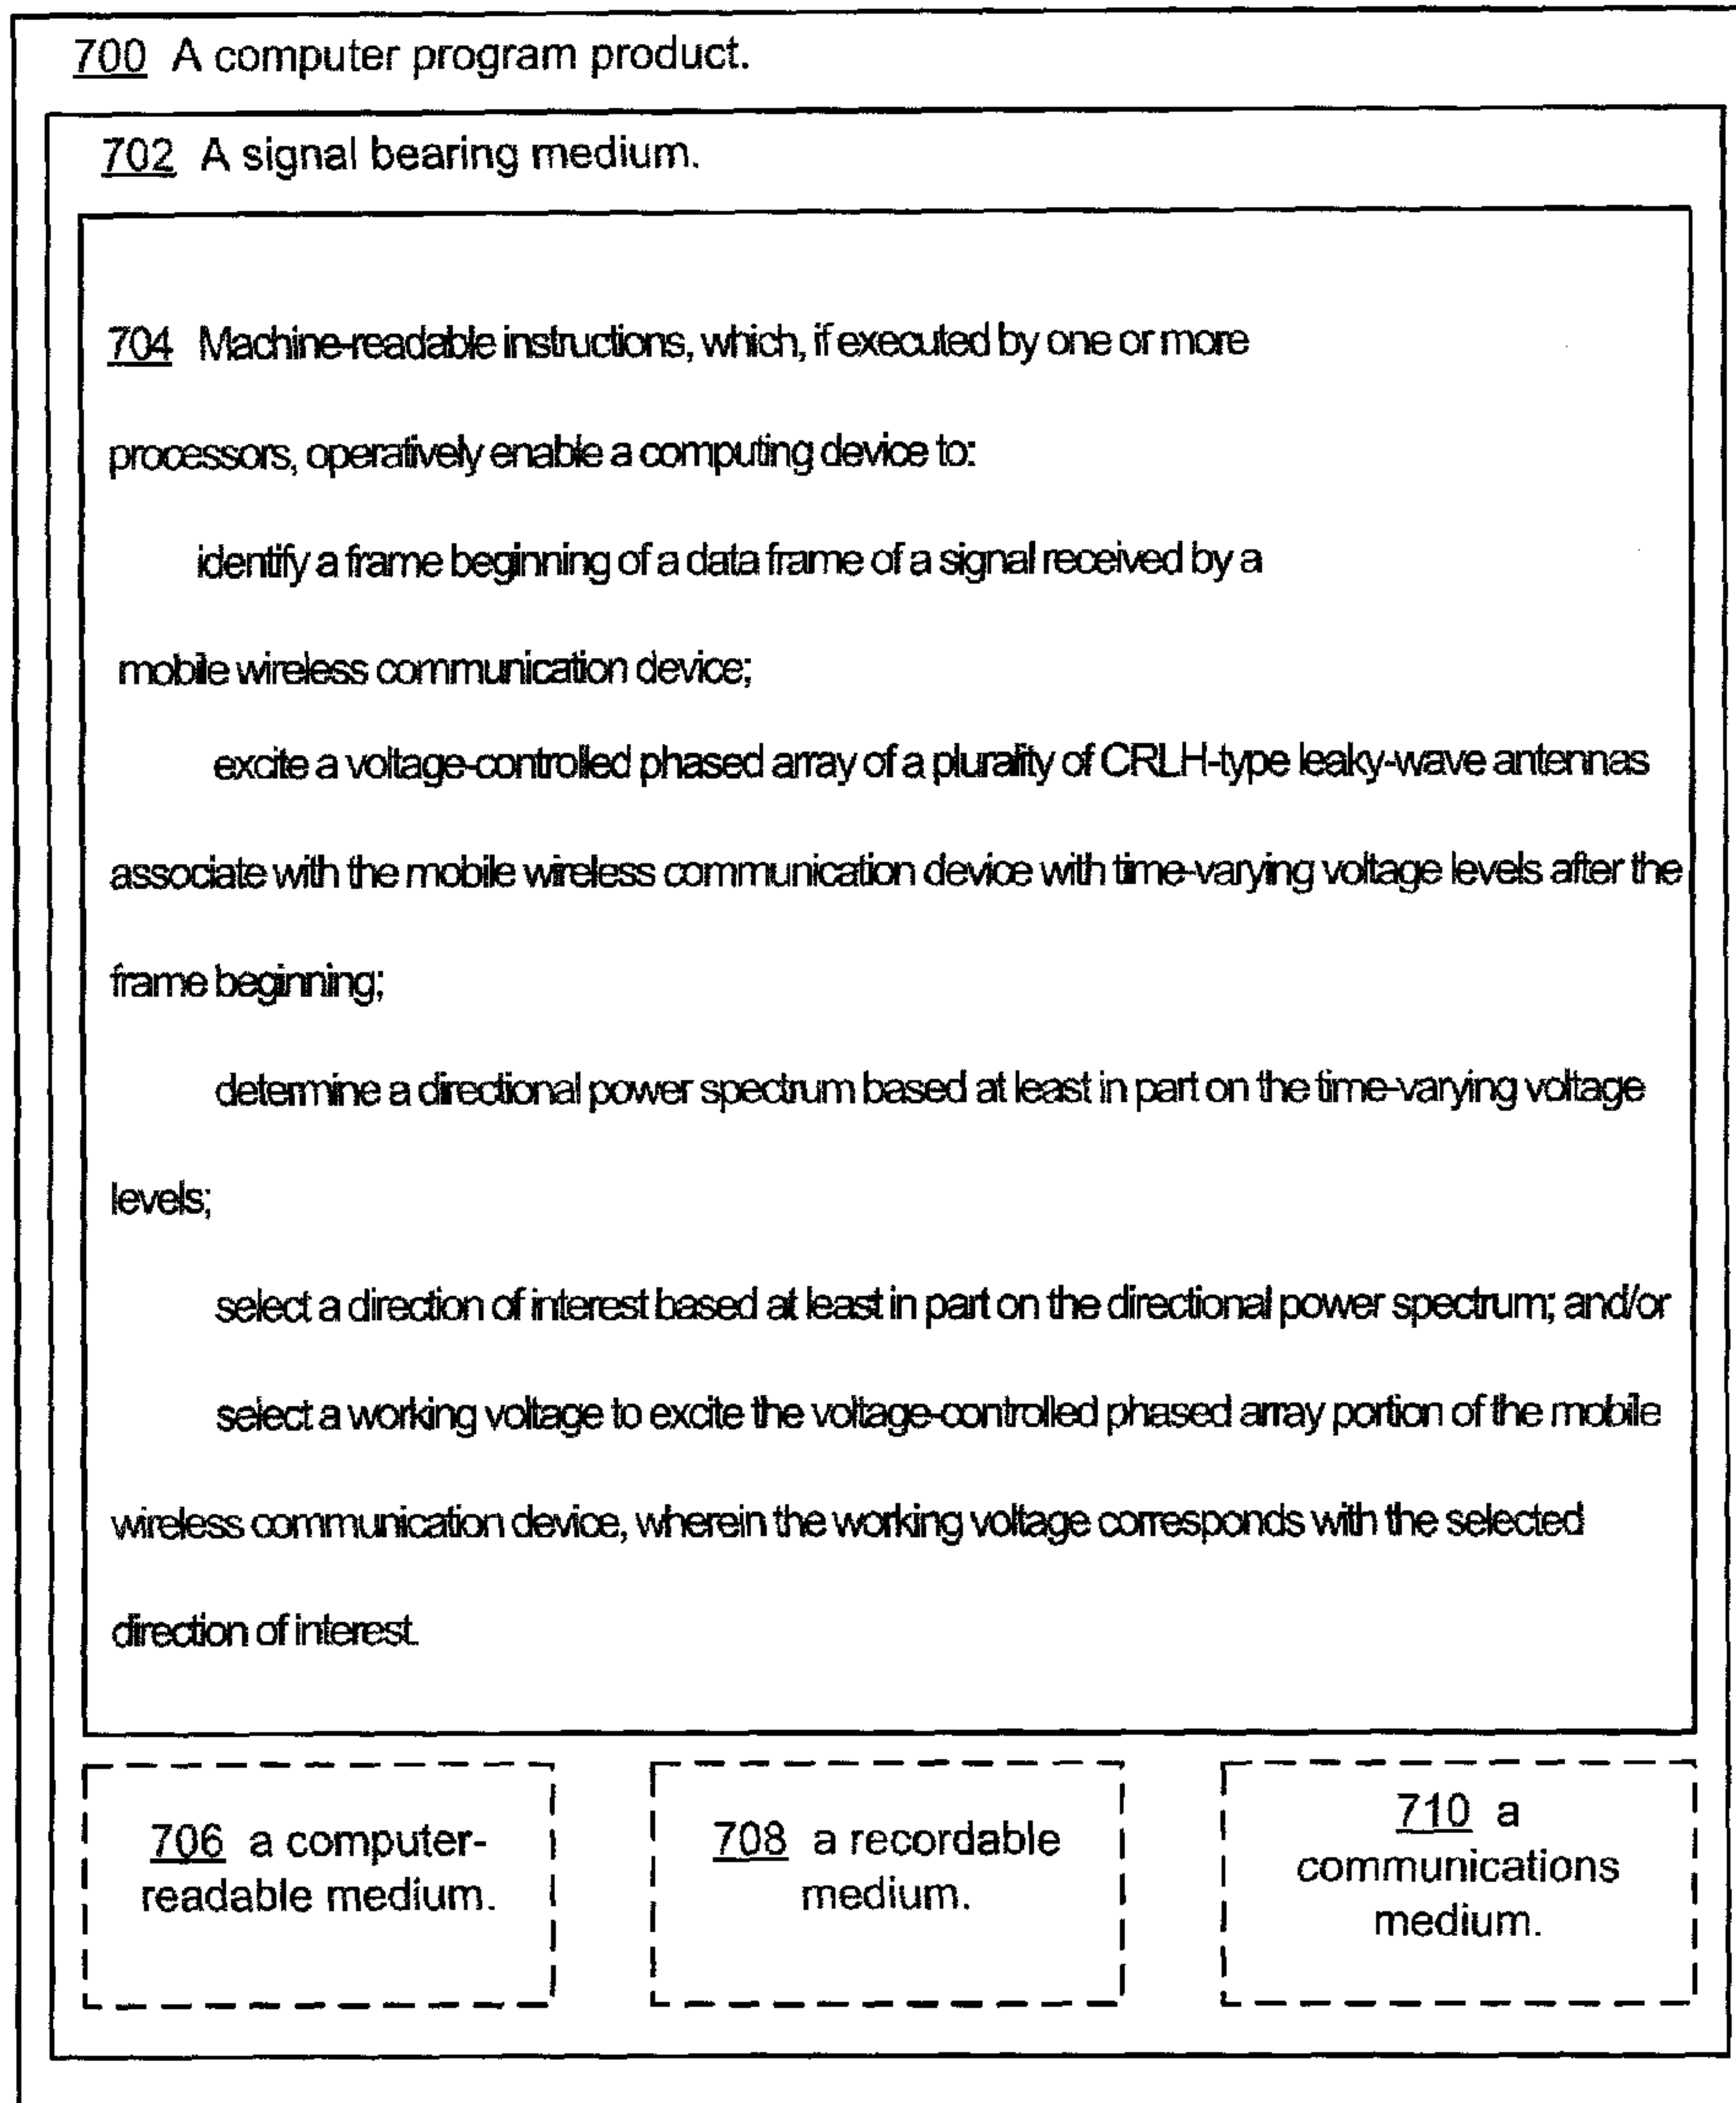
700 A computer program product.

702 A signal bearing medium.

704 Machine-readable instructions, which, if executed by one or more processors, operatively enable a computing device to:

identify a frame beginning of a data frame of a signal received by a mobile wireless communication device;

excite a voltage-controlled phased array of a plurality of CRLH-type leaky-wave antennas associate with the mobile wireless communication device with time-varying voltage levels after the frame beginning;

determine a directional power spectrum based at least in part on the time-varying voltage levels;

select a direction of interest based at least in part on the directional power spectrum; and/or

select a working voltage to excite the voltage-controlled phased array portion of the mobile wireless communication device, wherein the working voltage corresponds with the selected direction of interest.

706 a computer-readable medium.

708 a recordable medium.

710 a communications medium.